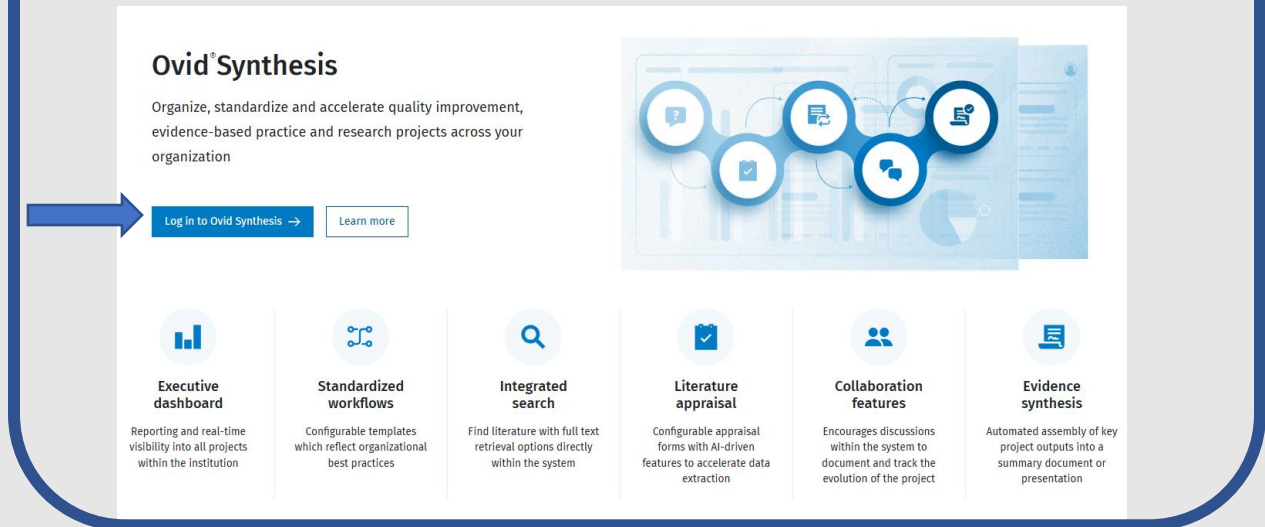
Ovid® Synthesis

Organize, standardize and accelerate quality improvement, evidence-based practice and research projects across your organization

Log in to Ovid Synthesis →

Learn more

Executive dashboard
Reporting and real-time visibility into all projects within the institution

Standardized workflows
Configurable templates which reflect organizational best practices

Integrated search
Find literature with full text retrieval options directly within the system

Literature appraisal
Configurable appraisal forms with AI-driven features to accelerate data extraction

Collaboration features
Encourages discussions within the system to document and track the evolution of the project

Evidence synthesis
Automated assembly of key project outputs into a summary document or presentation